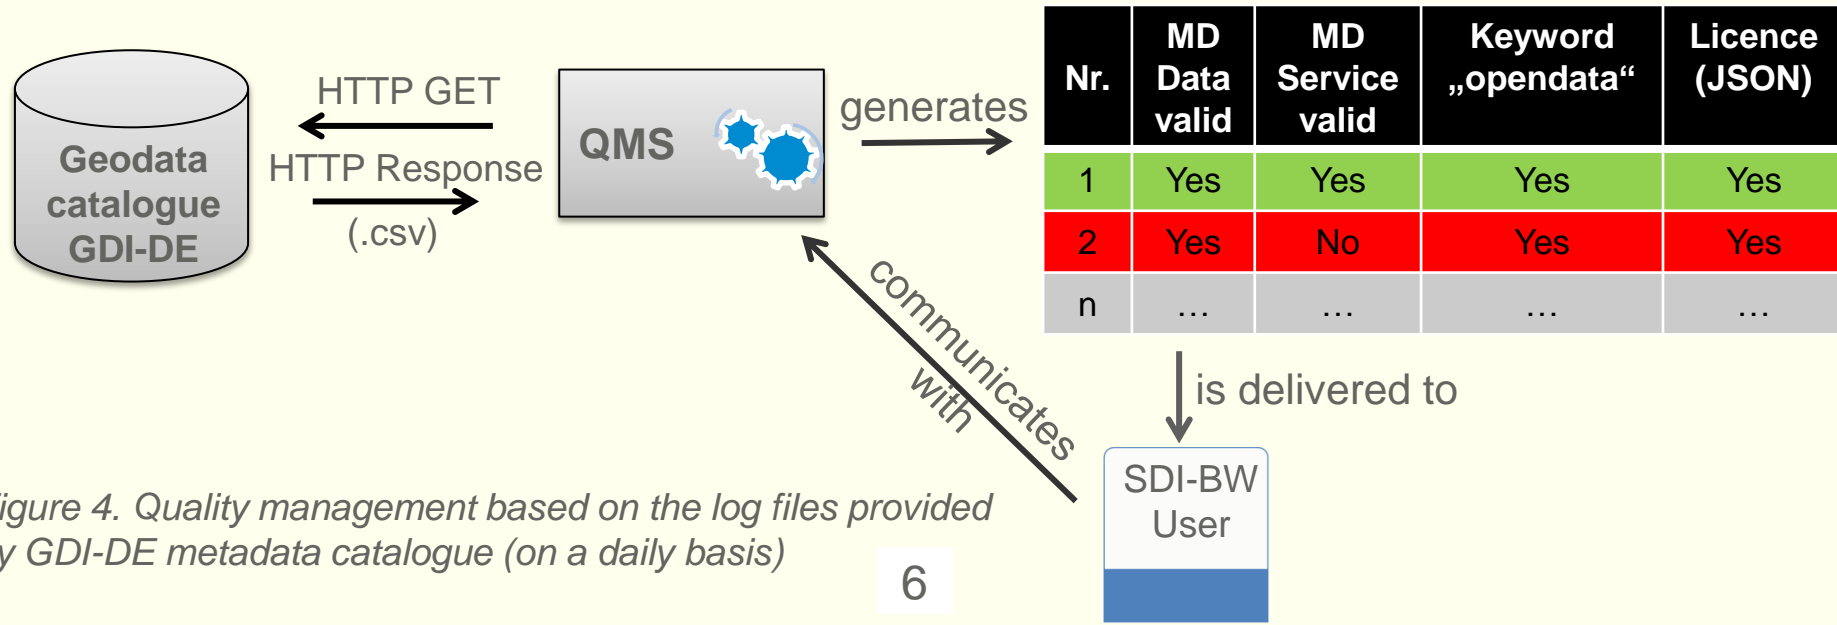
Geodata catalogue GDI-DE

HTTP GET

HTTP Response

(.csv)

QMS

generates

| Nr. | MD Data valid | MD Service valid | Keyword „opendata“ | Licence (JSON) |
|---|---|---|---|---|
| 1 | Yes | Yes | Yes | Yes |
| 2 | Yes | No | Yes | Yes |
| n | … | … | … | … |

is delivered to

communicates with

SDI-BW User

igure 4. Quality management based on the log files provided y GDI-DE metadata catalogue (on a daily basis)

6